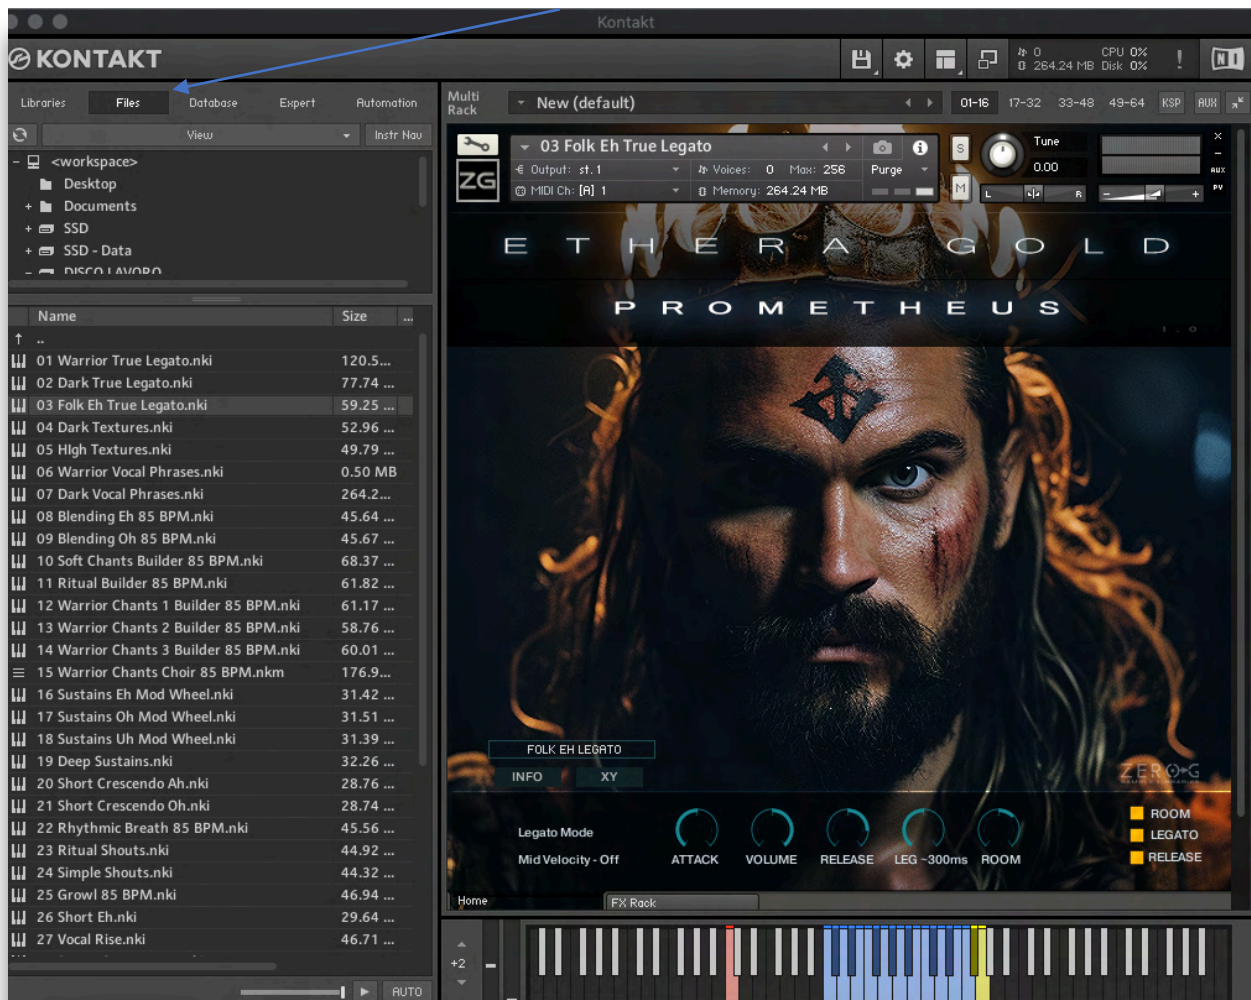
Kontakt

KONTAKT

0
264.24 MB
CPU 0%
Disk 0%

Libraries Files Database Expert Automation

View
Instr Nav

<workspace>
Desktop
Documents
SSD
SSD - Data
DISCO LAVORO

| Name | Size |
|---|---|
| .. | |
| 01 Warrior True Legato.nki | 120.5... |
| 02 Dark True Legato.nki | 77.74 ... |
| 03 Folk Eh True Legato.nki | 59.25 ... |
| 04 Dark Textures.nki | 52.96 ... |
| 05 HIgh Textures.nki | 49.79 ... |
| 06 Warrior Vocal Phrases.nki | 0.50 MB |
| 07 Dark Vocal Phrases.nki | 264.2... |
| 08 Blending Eh 85 BPM.nki | 45.64 ... |
| 09 Blending Oh 85 BPM.nki | 45.67 ... |
| 10 Soft Chants Builder 85 BPM.nki | 68.37 ... |
| 11 Ritual Builder 85 BPM.nki | 61.82 ... |
| 12 Warrior Chants 1 Builder 85 BPM.nki | 61.17 ... |
| 13 Warrior Chants 2 Builder 85 BPM.nki | 58.76 ... |
| 14 Warrior Chants 3 Builder 85 BPM.nki | 60.01 ... |
| 15 Warrior Chants Choir 85 BPM.nkm | 176.9... |
| 16 Sustains Eh Mod Wheel.nki | 31.42 ... |
| 17 Sustains Oh Mod Wheel.nki | 31.51 ... |
| 18 Sustains Uh Mod Wheel.nki | 31.39 ... |
| 19 Deep Sustains.nki | 32.26 ... |
| 20 Short Crescendo Ah.nki | 28.76 ... |
| 21 Short Crescendo Oh.nki | 28.74 ... |
| 22 Rhythmic Breath 85 BPM.nki | 45.56 ... |
| 23 Ritual Shouts.nki | 44.92 ... |
| 24 Simple Shouts.nki | 44.32 ... |
| 25 Growl 85 BPM.nki | 46.94 ... |
| 26 Short Eh.nki | 29.64 ... |
| 27 Vocal Rise.nki | 46.71 ... |

AUTO

Multi Rack
New (default)
01-16 17-32 33-48 49-64 KSP AUX

03 Folk Eh True Legato
Output: st. 1
Voices: 0 Max: 256
Purge
MIDI Ch: [A] 1
Memory: 264.24 MB
Tune
0.00

E T H E R A G O L D
P R O M E T H E U S
1.0

FOLK EH LEGATO
INFO XY
ZERO-G
Legato Mode
Mid Velocity - Off
ATTACK VOLUME RELEASE LEG -300ms ROOM
ROOM
LEGATO
RELEASE
Home
FX Rack
+2